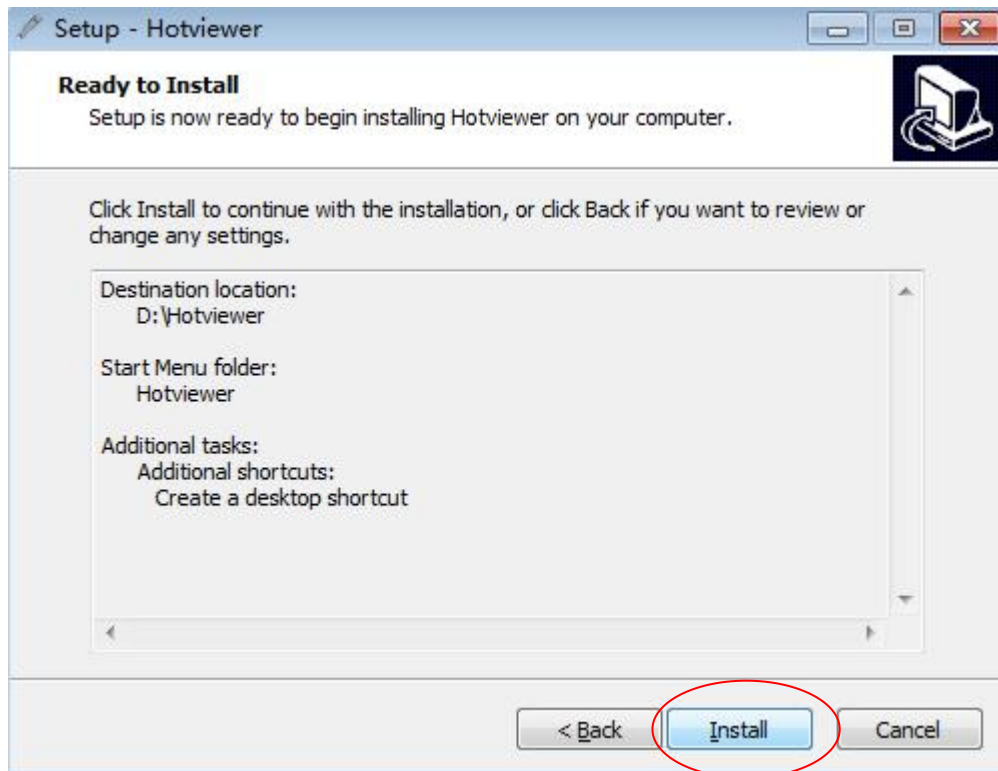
Setup - Hotviewer

Ready to Install
Setup is now ready to begin installing Hotviewer on your computer.

Click Install to continue with the installation, or click Back if you want to review or change any settings.

Destination location:
D:\Hotviewer

Start Menu folder:
Hotviewer

Additional tasks:
Additional shortcuts:
Create a desktop shortcut

< Back Install Cancel